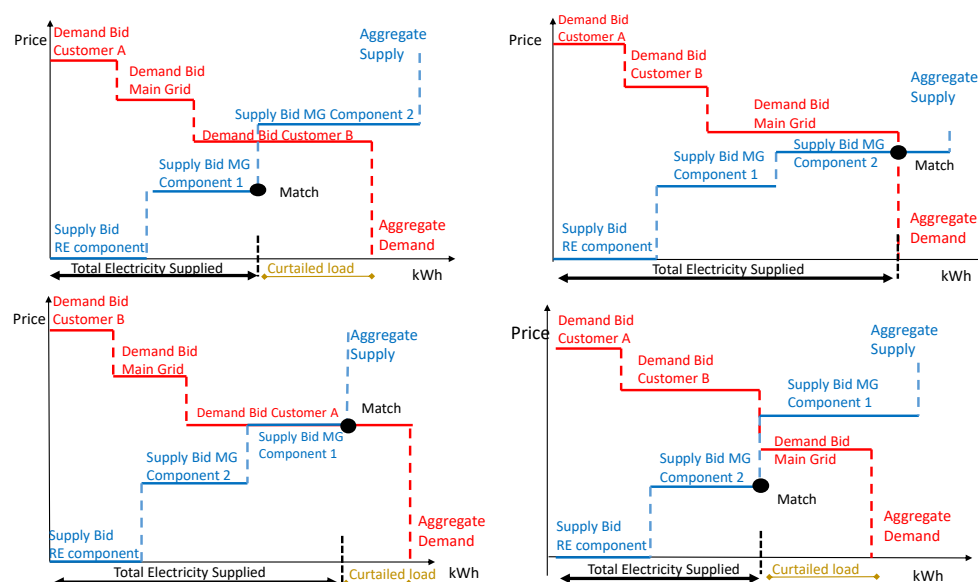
Price
Demand Bid Customer A
Demand Bid Main Grid
Aggregate Supply
Supply Bid MG Component 2
Demand Bid Customer B
Supply Bid MG Component 1
Match
Supply Bid RE component
Aggregate Demand
Total Electricity Supplied
Curtailed load
kWh

Price
Demand Bid Customer A
Demand Bid Customer B
Aggregate Supply
Demand Bid Main Grid
Supply Bid MG Component 1
Supply Bid MG Component 2
Match
Supply Bid RE component
Aggregate Demand
Total Electricity Supplied
kWh

Price
Demand Bid Customer B
Demand Bid Main Grid
Aggregate Supply
Demand Bid Customer A
Match
Supply Bid MG Component 1
Supply Bid MG Component 2
Supply Bid RE component
Aggregate Demand
Total Electricity Supplied
Curtailed load
kWh

Price
Demand Bid Customer A
Demand Bid Customer B
Aggregate Supply
Supply Bid MG Component 1
Demand Bid Main Grid
Supply Bid MG Component 2
Match
Supply Bid RE component
Aggregate Demand
Total Electricity Supplied
Curtailed load
kWh